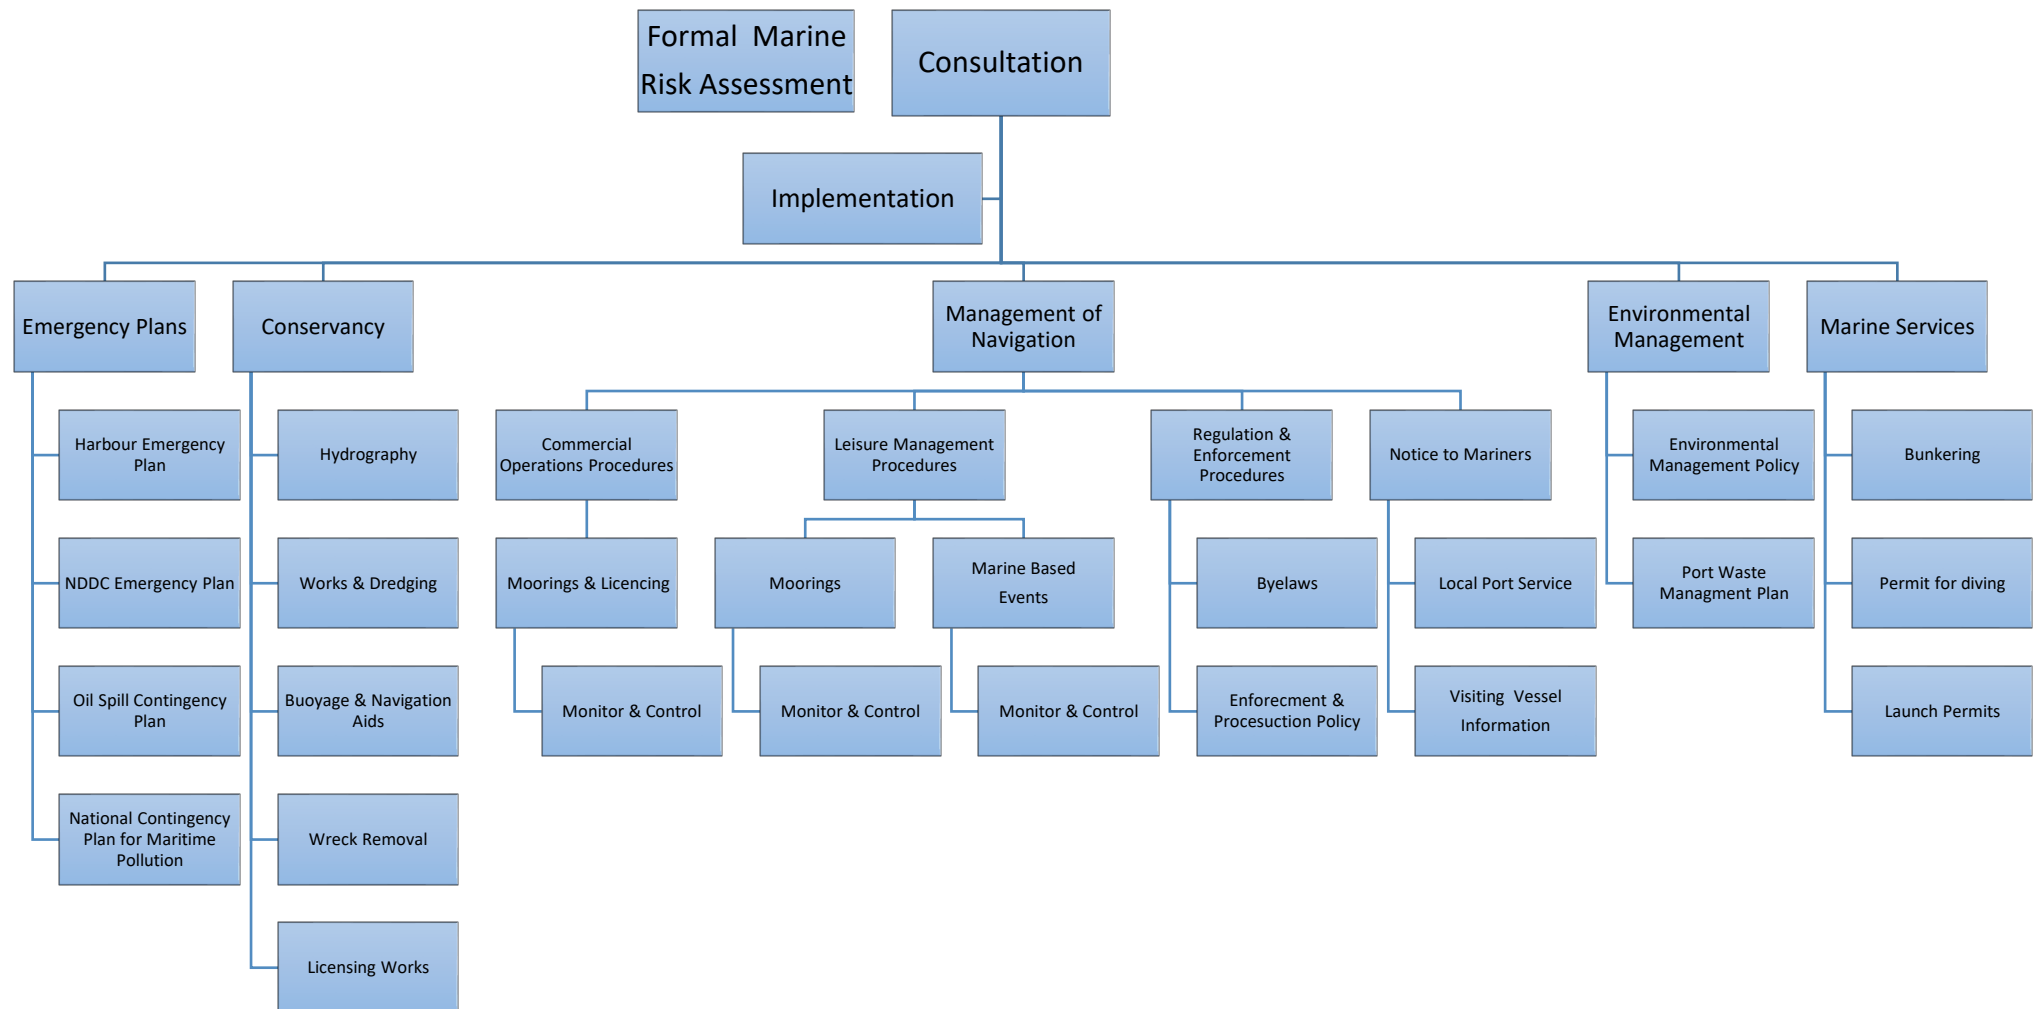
Formal Marine Risk Assessment

Consultation

Implementation

Emergency Plans

Harbour Emergency Plan

NDDC Emergency Plan

Oil Spill Contingency Plan

National Contingency Plan for Maritime Pollution

Conservancy

Hydrography

Works & Dredging

Buoyage & Navigation Aids

Wreck Removal

Licensing Works

Management of Navigation

Commercial Operations Procedures

Moorings & Licencing

Monitor & Control

Leisure Management Procedures

Moorings

Monitor & Control

Marine Based Events

Monitor & Control

Regulation & Enforcement Procedures

Byelaws

Enforecment & Procesuction Policy

Notice to Mariners

Local Port Service

Visiting Vessel Information

Environmental Management

Environmental Management Policy

Port Waste Managment Plan

Marine Services

Bunkering

Permit for diving

Launch Permits